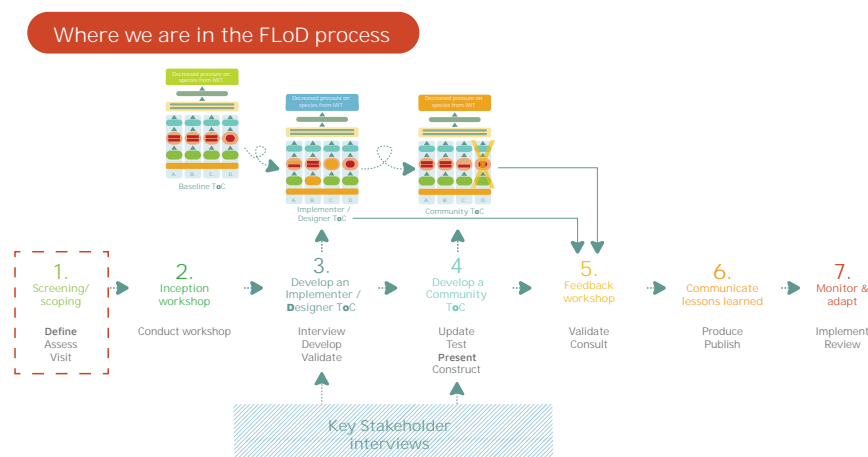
Where we are in the FLoD process

Decreased pressure on species from IWT

Baseline ToC

Decreased pressure on species from IWT

Implementer / Designer ToC

Decreased pressure on species from IWT

Community ToC

1. Screening/ scoping

Define
Assess
Visit

2. Inception workshop

Conduct workshop

3. Develop an Implementer / Designer ToC

Interview
Develop
Validate

4 Develop a Community ToC

Update
Test
Present
Construct

5. Feedback workshop

Validate
Consult

6. Communicate lessons learned

Produce
Publish

7. Monitor & adapt

Implement
Review

Key Stakeholder interviews